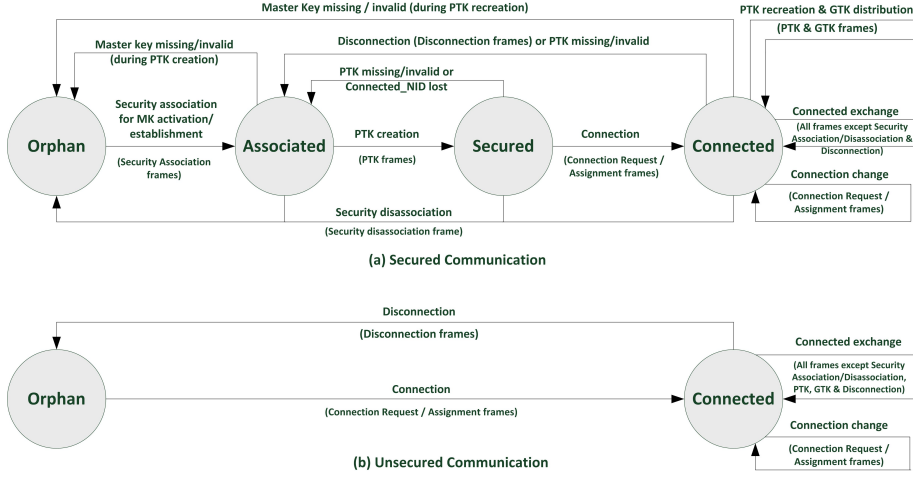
Master Key missing / invalid (during PTK recreation)

PTK recreation & GTK distribution

(PTK & GTK frames)

Master key missing/invalid (during PTK creation)

Disconnection (Disconnection frames) or PTK missing/invalid

PTK missing/invalid or Connected_NID lost

Security association for MK activation/ establishment

(Security Association frames)

PTK creation

(PTK frames)

Connection

(Connection Request / Assignment frames)

Connected exchange

(All frames except Security Association/Disassociation & Disconnection)

Connection change

(Connection Request / Assignment frames)

Orphan

Associated

Secured

Connected

Security disassociation

(Security disassociation frame)

(a) Secured Communication

Disconnection

(Disconnection frames)

Connected exchange

(All frames except Security Association/Disassociation, PTK, GTK & Disconnection)

Orphan

Connection

(Connection Request / Assignment frames)

Connected

Connection change

(Connection Request / Assignment frames)

(b) Unsecured Communication